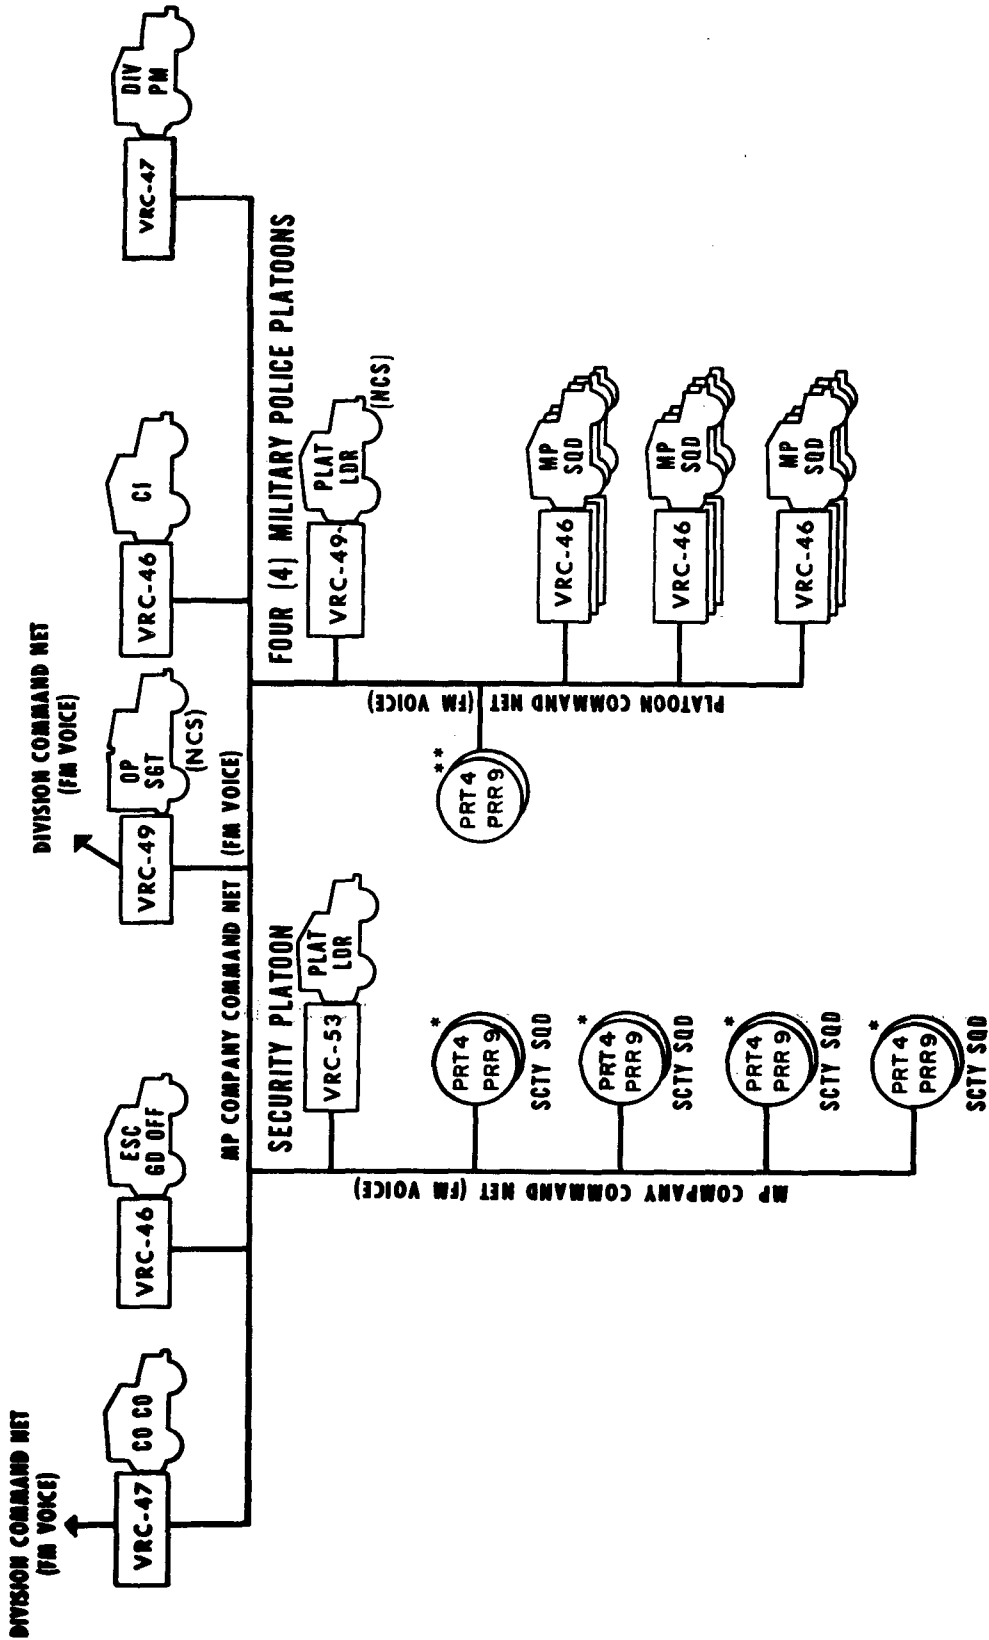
DIVISION COMMAND NET (FM VOICE)

VRC-47
CO CO

VRC-46
ESC GD OFF

MP COMPANY COMMAND NET (FM VOICE)

DIVISION COMMAND NET (FM VOICE)

VRC-49
OP SGT
(NCS)

VRC-46
CI

VRC-47
DIV PM

SECURITY PLATOON

VRC-53
PLAT LDR

*
PRT 4
PRR 9
SCTY SQD

*
PRT 4
PRR 9
SCTY SQD

*
PRT 4
PRR 9
SCTY SQD

*
PRT 4
PRR 9
SCTY SQD

MP COMPANY COMMAND NET (FM VOICE)

FOUR (4) MILITARY POLICE PLATOONS

VRC-49
PLAT LDR
(NCS)

**
PRT 4
PRR 9

PLATOON COMMAND NET (FM VOICE)

VRC-46
MP SQD

VRC-46
MP SQD

VRC-46
MP SQD